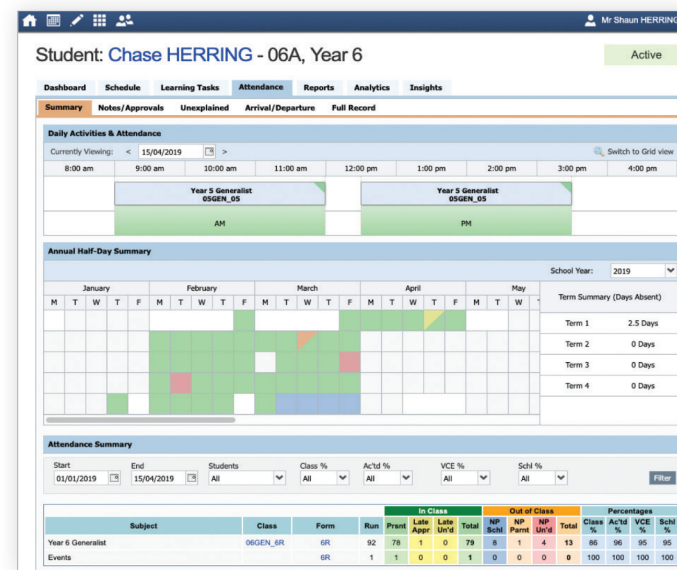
Mr Shaun HERRING

Student: Chase HERRING - 06A, Year 6

Active

Dashboard Schedule Learning Tasks Attendance Reports Analytics Insights

Summary Notes/Approvals Unexplained Arrival/Departure Full Record

Daily Activities & Attendance

Currently Viewing: < 15/04/2019 >

Switch to Grid view

8:00 am 9:00 am 10:00 am 11:00 am 12:00 pm 1:00 pm 2:00 pm 3:00 pm 4:00 pm

Year 5 Generalist
05GEN_05

AM

Year 5 Generalist
05GEN_05

PM

Annual Half-Day Summary

School Year: 2019

January February March April May

M T W T F M T W T F M T W T F M T W T F M T W

| Term Summary (Days Absent) | |
|---|---|
| Term 1 | 2.5 Days |
| Term 2 | 0 Days |
| Term 3 | 0 Days |
| Term 4 | 0 Days |

Attendance Summary

Start 01/01/2019 End 15/04/2019 Students All Class % All Ac'td % All VCE % All Schl % All Filter

| Subject | Class | Form | Run | In Class Prsnt | Late Appr | Late Un'd | Total | Out of Class NP Schl | NP Parnt | NP Un'd | Total | Percentages Class % | Ac'td % | VCE % | Schl % |
|---|---|---|---|---|---|---|---|---|---|---|---|---|---|---|---|
| Year 6 Generalist | 06GEN_6R | 6R | 92 | 78 | 1 | 0 | 79 | 8 | 1 | 4 | 13 | 86 | 96 | 95 | 95 |
| Events | | 6R | 1 | 1 | 0 | 0 | 1 | 0 | 0 | 0 | 0 | 100 | 100 | 100 | 100 |